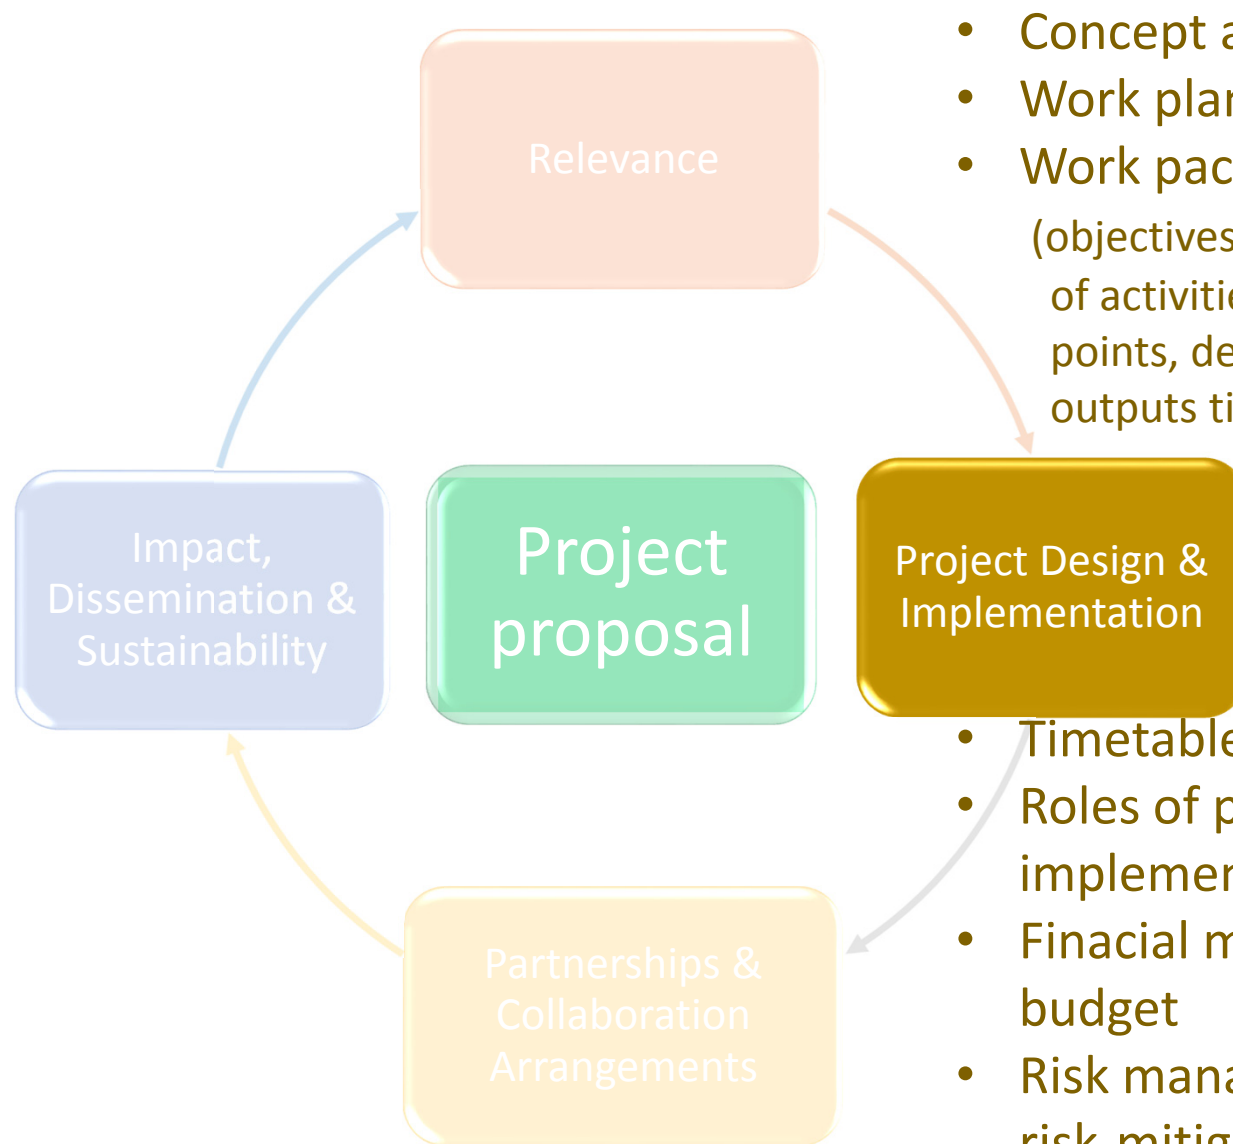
Relevance

Project Design & Implementation

Partnerships & Collaboration Arrangements

Impact, Dissemination & Sustainability

Project proposal

- Concept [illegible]
- Work plan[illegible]
- Work pac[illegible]

(objectives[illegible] of activiti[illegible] points, de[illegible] outputs ti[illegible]

- Timetable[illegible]
- Roles of p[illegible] implemen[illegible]
- Finacial m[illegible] budget
- Risk mana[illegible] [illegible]